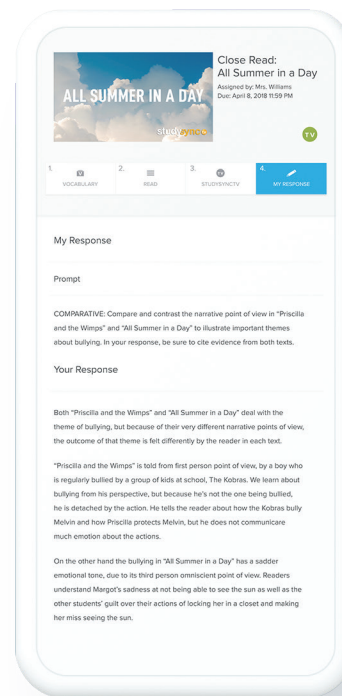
ALL SUMMER IN A DAY

studysync

Close Read: All Summer in a Day

Assigned by: Mrs. Williams
Due: April 8, 2018 11:59 PM

TV

1. VOCABULARY

2. READ

3. STUDYSYNCTV

4. MY RESPONSE

My Response

Prompt

COMPARATIVE: Compare and contrast the narrative point of view in "Priscilla and the Wimps" and "All Summer in a Day" to illustrate important themes about bullying. In your response, be sure to cite evidence from both texts.

Your Response

Both "Priscilla and the Wimps" and "All Summer in a Day" deal with the theme of bullying, but because of their very different narrative points of view, the outcome of that theme is felt differently by the reader in each text.

"Priscilla and the Wimps" is told from first person point of view, by a boy who is regularly bullied by a group of kids at school, The Kobras. We learn about bullying from his perspective, but because he's not the one being bullied, he is detached by the action. He tells the reader about how the Kobras bully Melvin and how Priscilla protects Melvin, but he does not communicare much emotion about the actions.

On the other hand the bullying in "All Summer in a Day" has a sadder emotional tone, due to its third person omniscient point of view. Readers understand Margot's sadness at not being able to see the sun as well as the other students' guilt over their actions of locking her in a closet and making her miss seeing the sun.